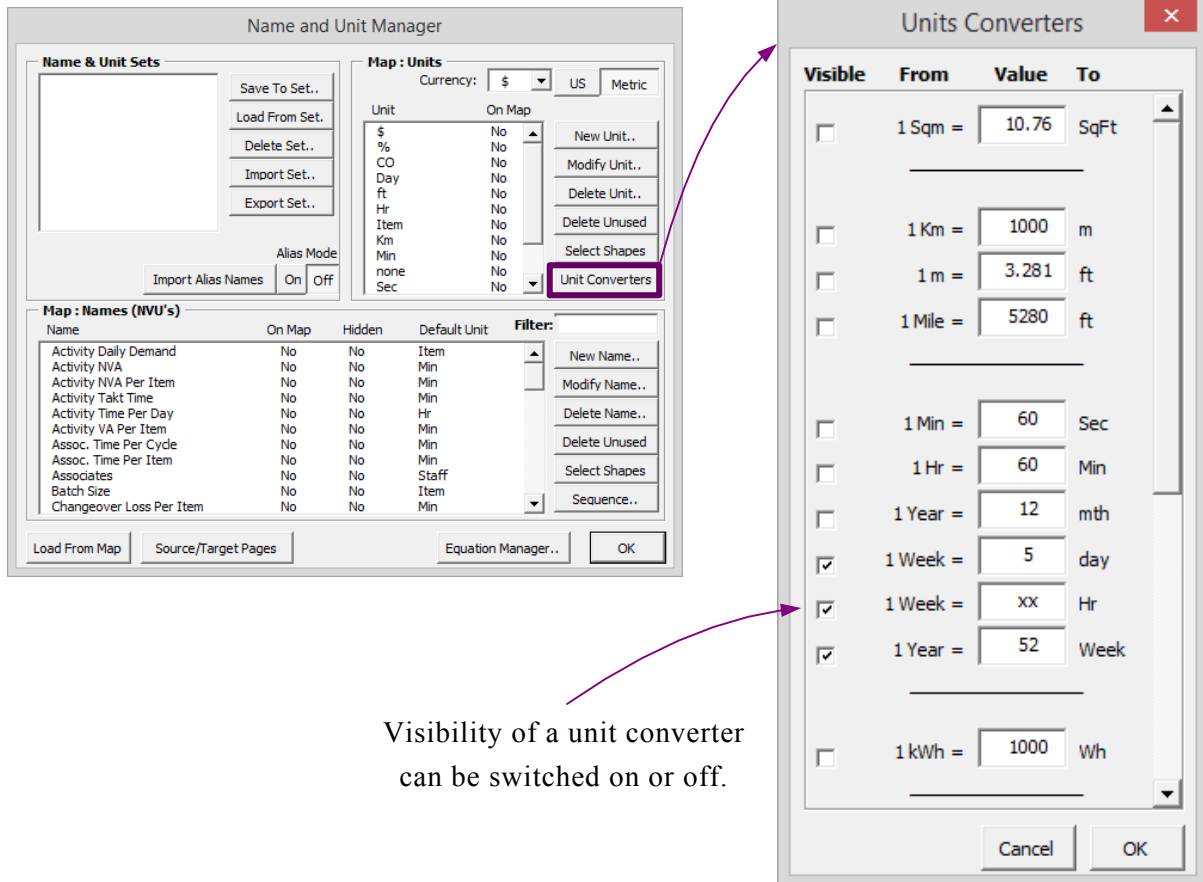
Name and Unit Manager

Name & Unit Sets

Save To Set..
Load From Set.
Delete Set..
Import Set..
Export Set..

Alias Mode
Import Alias Names
On
Off

Map : Units
Currency: $
US
Metric

| Unit | On Map |
|---|---|
| $ | No |
| % | No |
| CO | No |
| Day | No |
| ft | No |
| Hr | No |
| Item | No |
| Km | No |
| Min | No |
| none | No |
| Sec | No |

New Unit..
Modify Unit..
Delete Unit..
Delete Unused
Select Shapes
Unit Converters

Map : Names (NVU's)
Filter:

| Name | On Map | Hidden | Default Unit |
|---|---|---|---|
| Activity Daily Demand | No | No | Item |
| Activity NVA | No | No | Min |
| Activity NVA Per Item | No | No | Min |
| Activity Takt Time | No | No | Min |
| Activity Time Per Day | No | No | Hr |
| Activity VA Per Item | No | No | Min |
| Assoc. Time Per Cycle | No | No | Min |
| Assoc. Time Per Item | No | No | Min |
| Associates | No | No | Staff |
| Batch Size | No | No | Item |
| Changeover Loss Per Item | No | No | Min |

New Name..
Modify Name..
Delete Name..
Delete Unused
Select Shapes
Sequence..

Load From Map
Source/Target Pages
Equation Manager..
OK

Units Converters

| Visible | From | Value | To |
|---|---|---|---|
| ☐ | 1 Sqm = | 10.76 | SqFt |
| ☐ | 1 Km = | 1000 | m |
| ☐ | 1 m = | 3.281 | ft |
| ☐ | 1 Mile = | 5280 | ft |
| ☐ | 1 Min = | 60 | Sec |
| ☐ | 1 Hr = | 60 | Min |
| ☐ | 1 Year = | 12 | mth |
| ☑ | 1 Week = | 5 | day |
| ☑ | 1 Week = | xx | Hr |
| ☑ | 1 Year = | 52 | Week |
| ☐ | 1 kWh = | 1000 | Wh |

Cancel
OK

Visibility of a unit converter can be switched on or off.